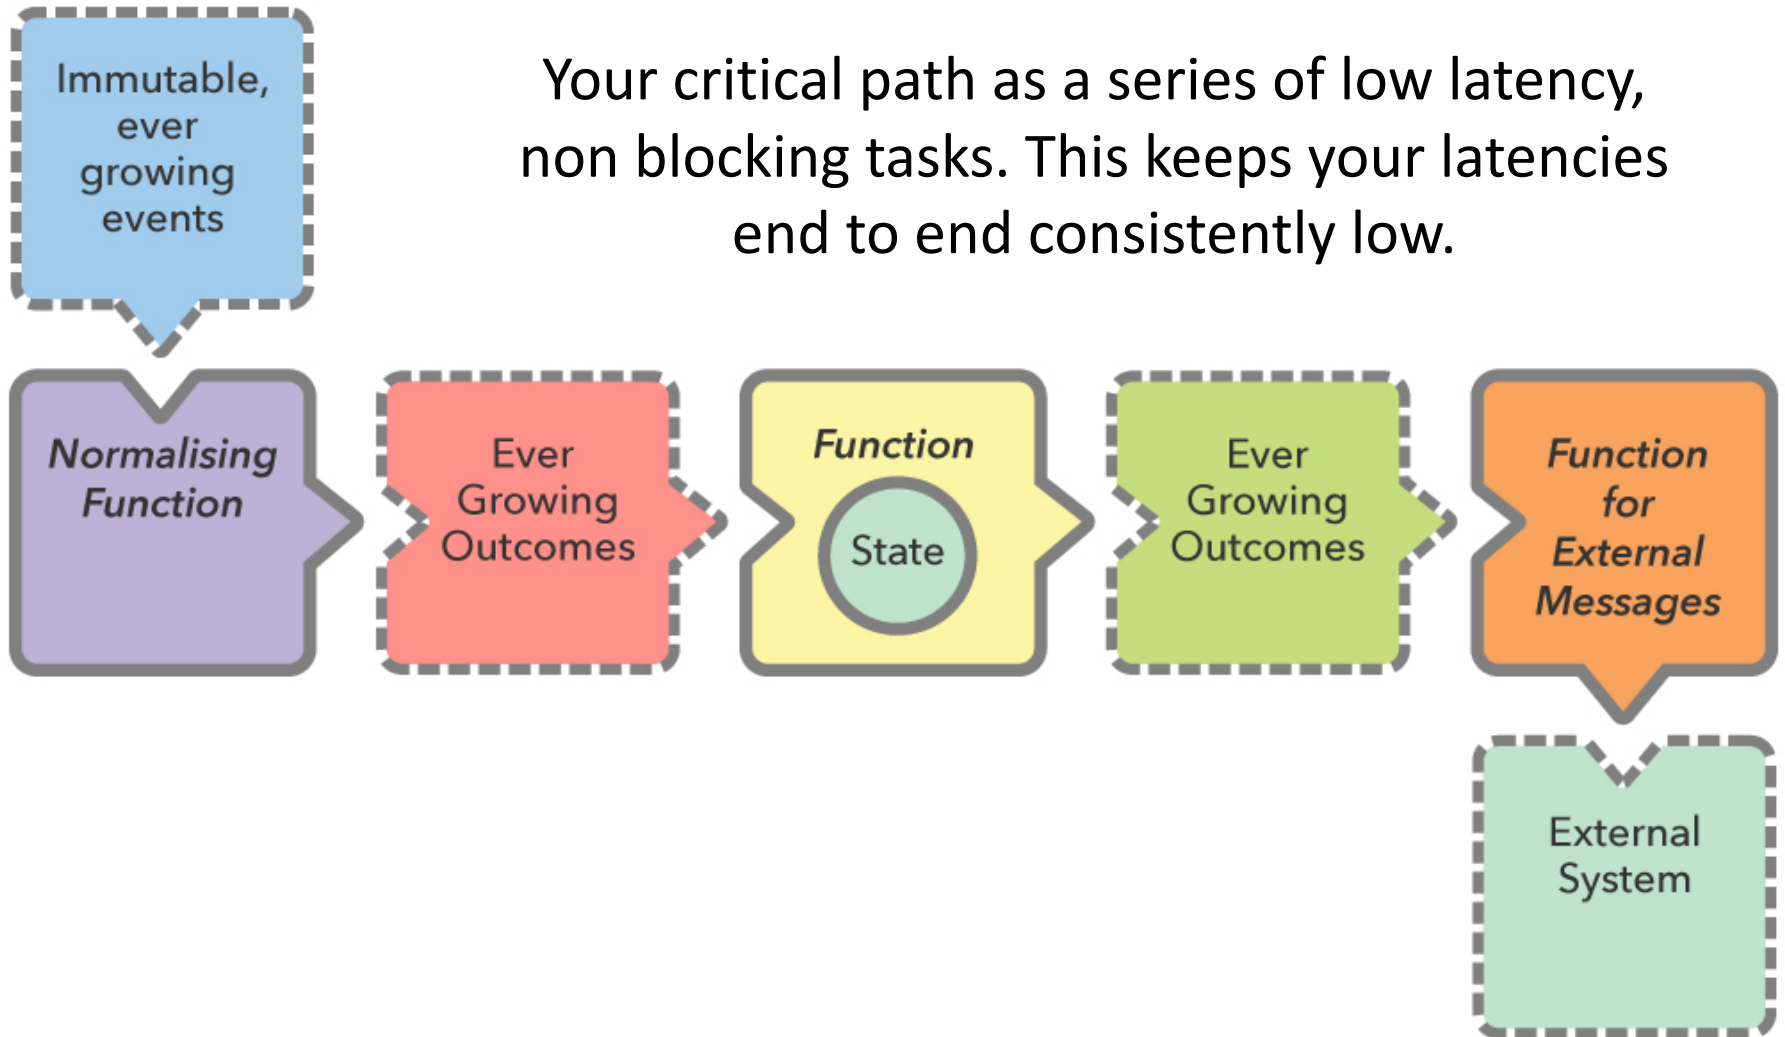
Immutable, ever growing events

Your critical path as a series of low latency, non blocking tasks. This keeps your latencies end to end consistently low.

Normalising Function

Ever Growing Outcomes

Function

State

Ever Growing Outcomes

Function for External Messages

External System